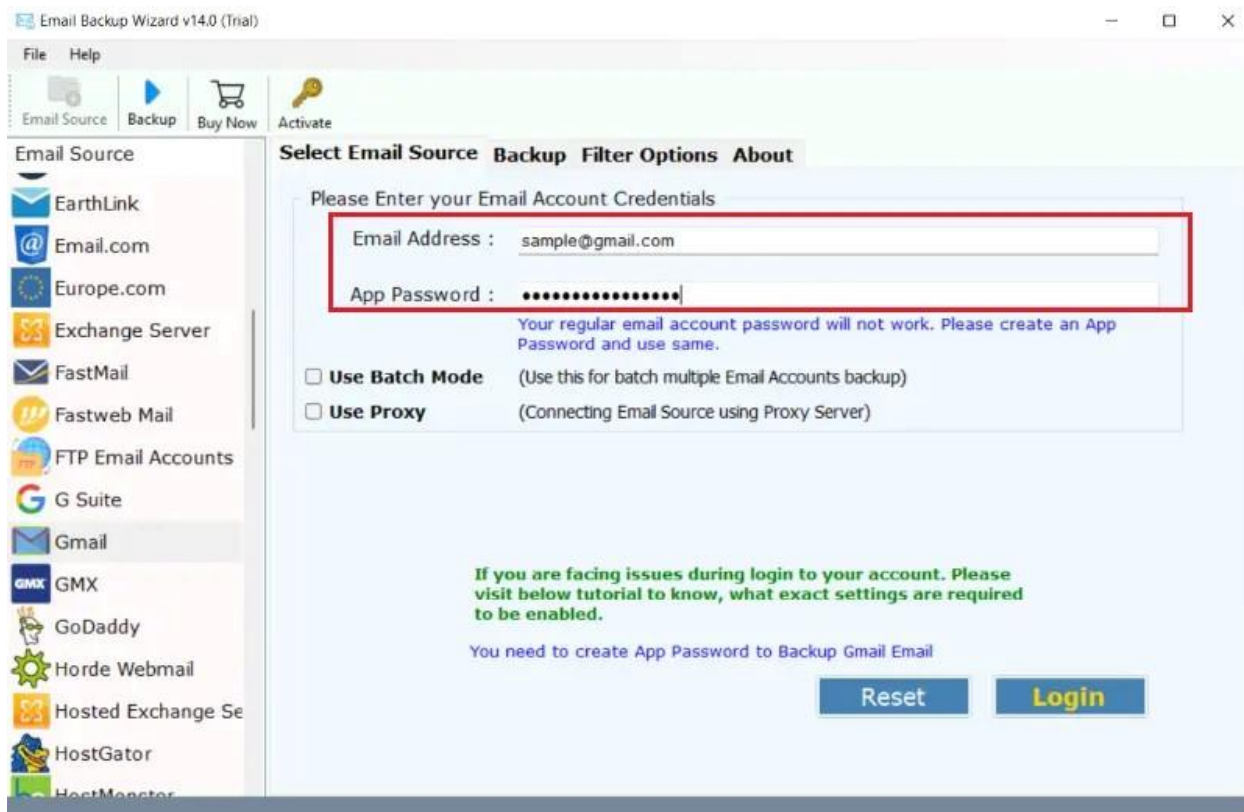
Email Backup Wizard v14.0 (Trial)

File Help

Email Source Backup Buy Now Activate

Email Source

EarthLink
Email.com
Europe.com
Exchange Server
FastMail
Fastweb Mail
FTP Email Accounts
G Suite
Gmail
GMX
GoDaddy
Horde Webmail
Hosted Exchange Se
HostGator
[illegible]

Select Email Source Backup Filter Options About

Please Enter your Email Account Credentials

Email Address : sample@gmail.com

App Password : ••••••••••••••••

Your regular email account password will not work. Please create an App Password and use same.

Use Batch Mode (Use this for batch multiple Email Accounts backup)

Use Proxy (Connecting Email Source using Proxy Server)

If you are facing issues during login to your account. Please visit below tutorial to know, what exact settings are required to be enabled.

You need to create App Password to Backup Gmail Email

Reset Login